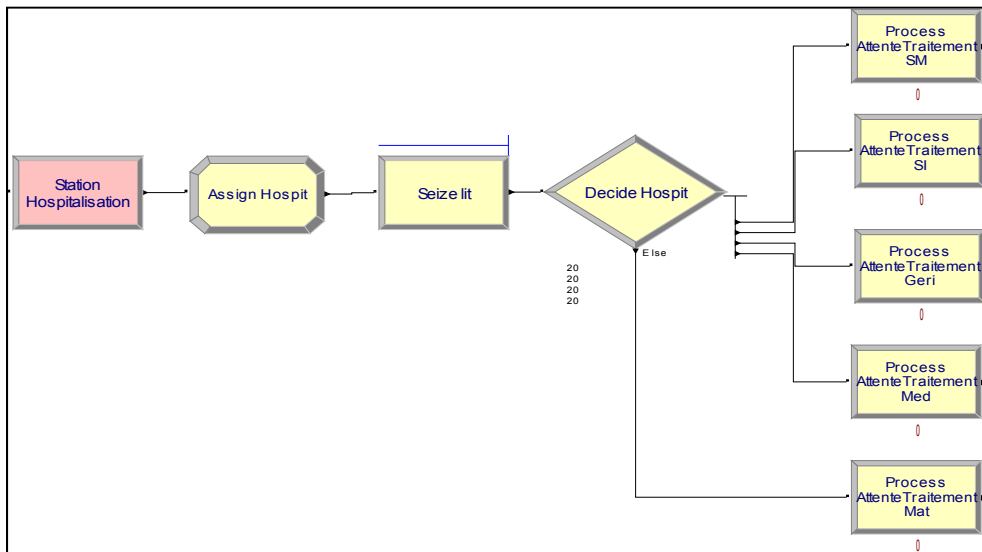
Station Hospitalisation

Assign Hospit

Seize lit

Decide Hospit

Else

20
20
20
20

Process AttenteTraitement SM
0

Process AttenteTraitement SI
0

Process AttenteTraitement Geri
0

Process AttenteTraitement Med
0

Process AttenteTraitement Mat
0